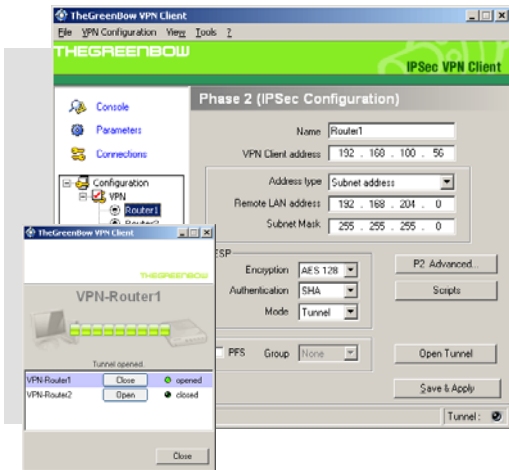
TheGreenBow VPN Client

File VPN Configuration View Tools ?

THEGREENBOW

IPSec VPN Client

Console

Parameters

Connections

Configuration

VPN

Router1

Phase 2 (IPSec Configuration)

Name Router1

VPN Client address 192 . 168 . 100 . 56

Address type Subnet address

Remote LAN address 192 . 168 . 204 . 0

Subnet Mask 255 . 255 . 255 . 0

ESP

Encryption AES 128

Authentication SHA

Mode Tunnel

P2 Advanced...

Scripts

PFS Group None

Open Tunnel

Save & Apply

Tunnel :

TheGreenBow VPN Client

THEGREENBOW

VPN-Router1

Tunnel opened.

| | | |
|---|---|---|
| VPN-Router1 | Close | opened |
| VPN-Router2 | Open | closed |

Close